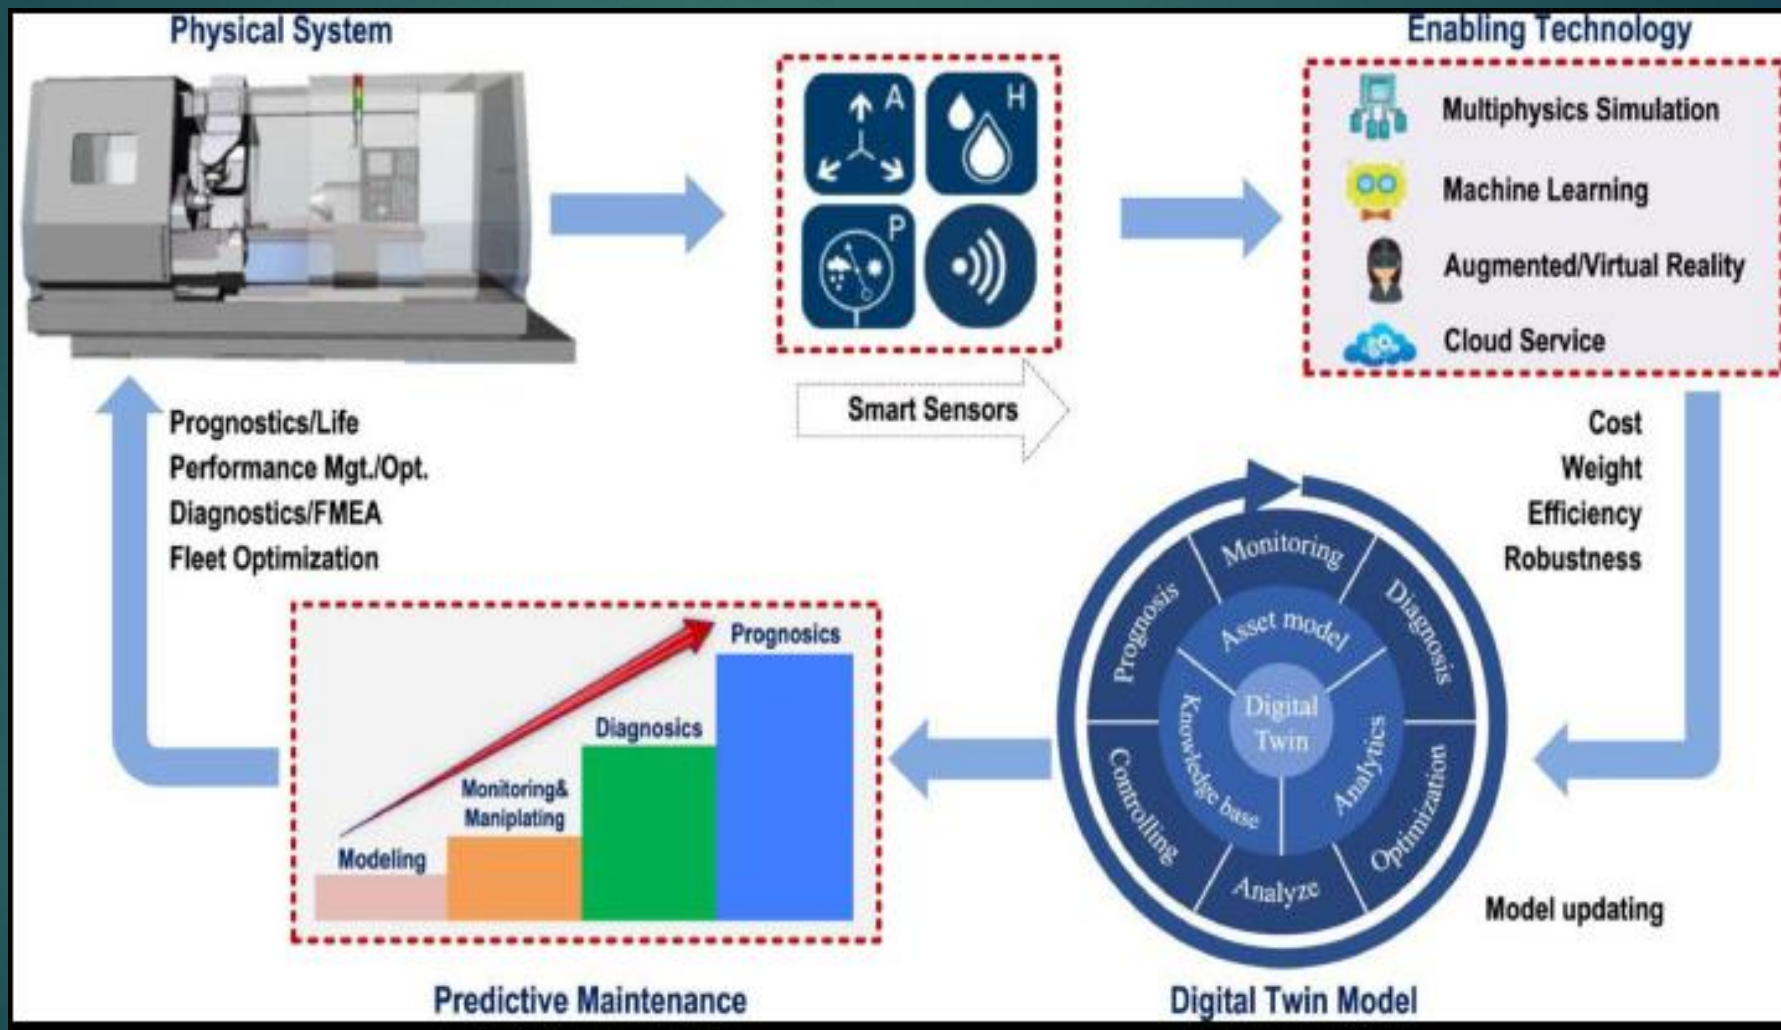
Physical System

A H P

Smart Sensors

Enabling Technology

Multiphysics Simulation

Machine Learning

Augmented/Virtual Reality

Cloud Service

Prognostics/Life
Performance Mgt./Opt.
Diagnostics/FMEA
Fleet Optimization

Cost
Weight
Efficiency
Robustness

Prognosics

Diagnosics

Monitoring&
Maniplating

Modeling

Monitoring
Diagnosis
Optimization
Analyze
Controlling
Prognosis
Asset model
Analytics
Knowledge base
Digital Twin

Model updating

Predictive Maintenance

Digital Twin Model